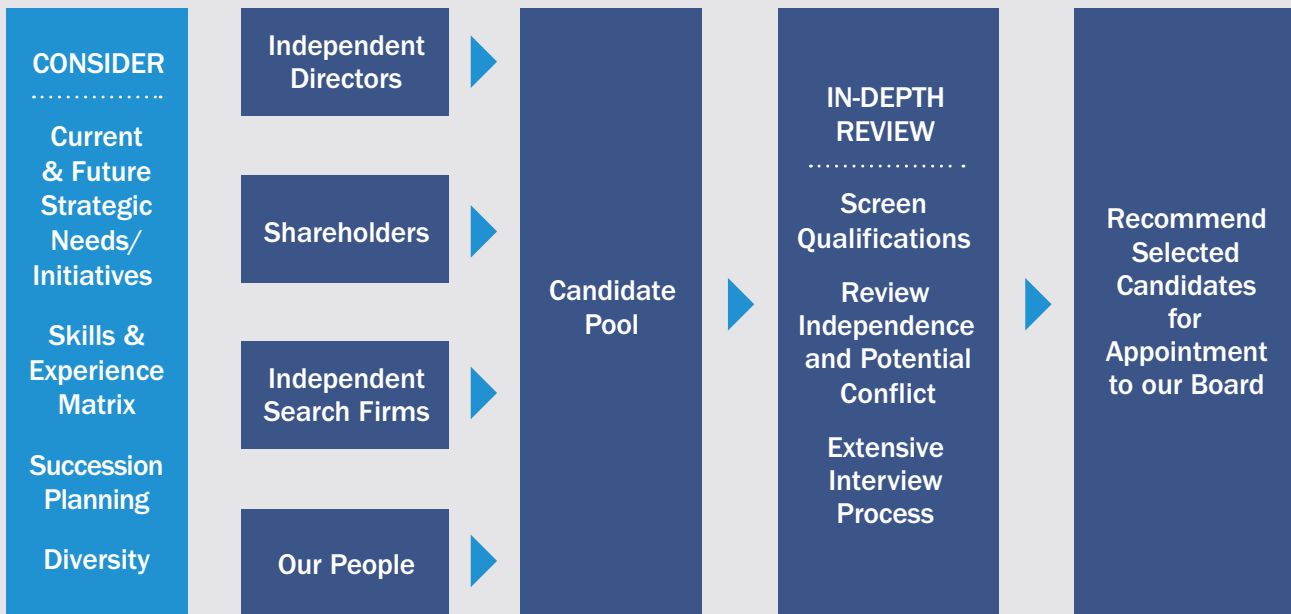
CONSIDER

Current & Future Strategic Needs/ Initiatives

Skills & Experience Matrix

Succession Planning

Diversity

Independent Directors

Shareholders

Independent Search Firms

Our People

Candidate Pool

IN-DEPTH REVIEW

Screen Qualifications

Review Independence and Potential Conflict

Extensive Interview Process

Recommend Selected Candidates for Appointment to our Board